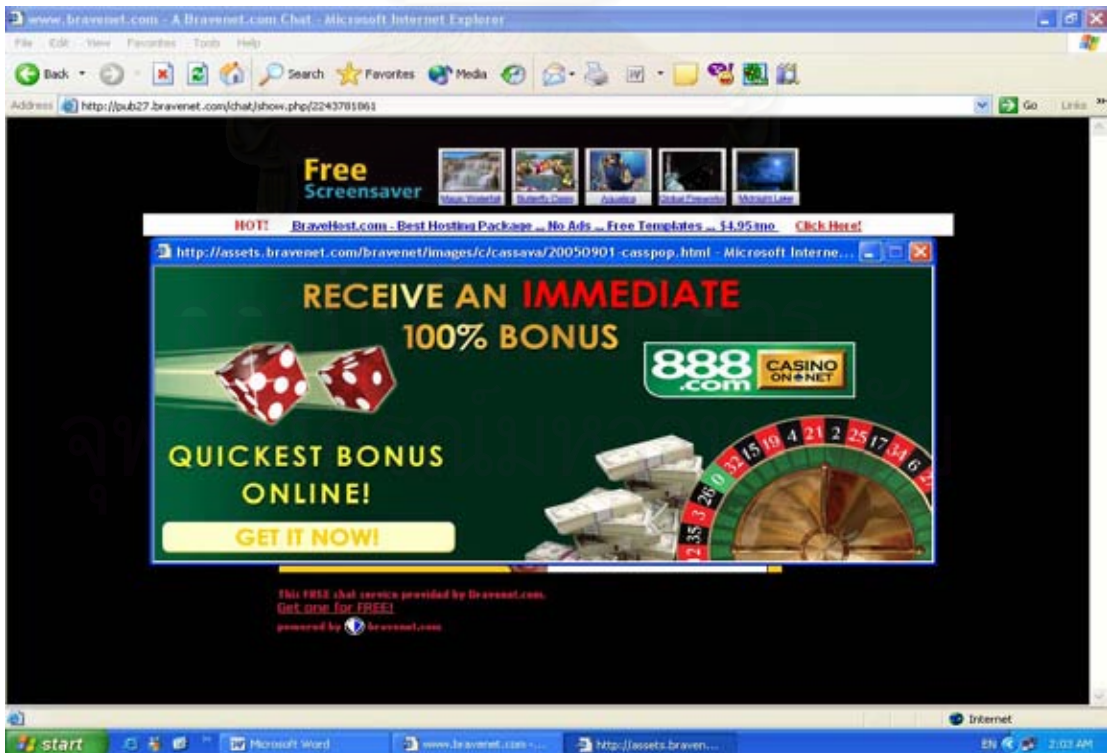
www.bravenet.com - A Bravenet.com Chat - Microsoft Internet Explorer

File Edit View Favorites Tools Help

Back Search Favorites Media

Address http://pub27.bravenet.com/chat/show.php/2243781861

Go Links

Free Screensaver

Maui Waterfall Butterfly Oasis Aquatica Global Fireworks Midnight Lake

HOT! BraveHost.com - Best Hosting Package ... No Ads ... Free Templates ... $4.95/mo Click Here!

http://assets.bravenet.com/bravenet/images/c/cassava/20050901-casspop.html - Microsoft Interne...

RECEIVE AN IMMEDIATE 100% BONUS

888.com CASINO ON NET

QUICKEST BONUS ONLINE!

GET IT NOW!

15 19 4 21 2 25 17 34 6 32 0 26 3 35 12

This FREE chat service provided by Bravenet.com.
Get one for FREE!
powered by bravenet.com

Internet

start Microsoft Word www.bravenet.com -... http://assets.braven...

EN 2:03 AM